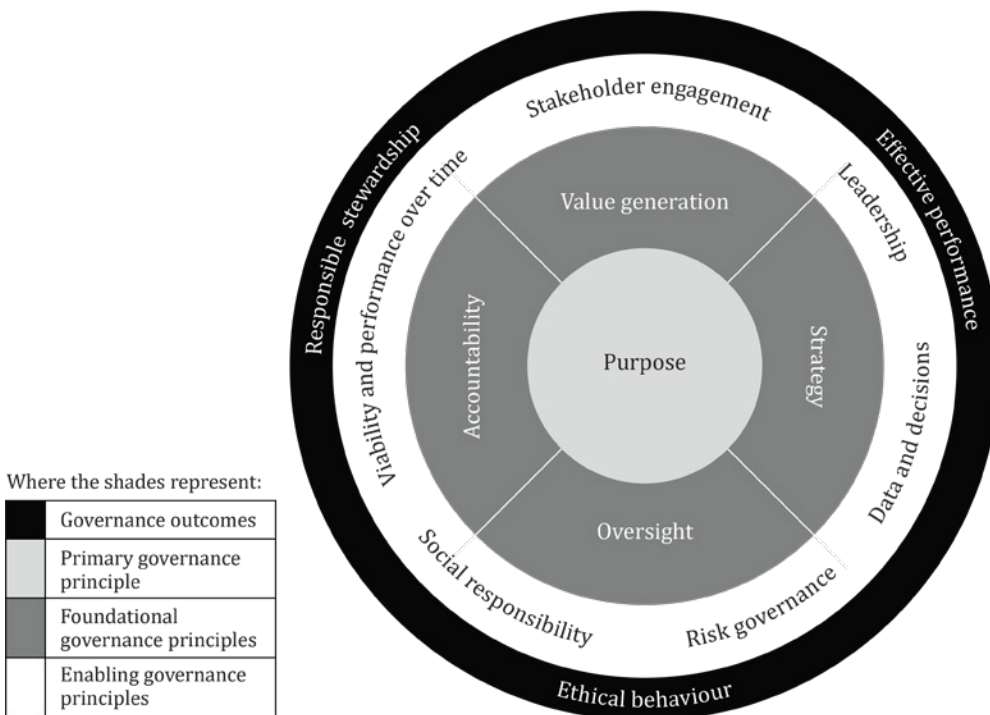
Responsible stewardship

Effective performance

Ethical behaviour

Stakeholder engagement

Leadership

Data and decisions

Risk governance

Social responsibility

Viability and performance over time

Value generation

Strategy

Oversight

Accountability

Purpose

Where the shades represent:

| | |
|---|---|
| | Governance outcomes |
| | Primary governance principle |
| | Foundational governance principles |
| | Enabling governance principles |